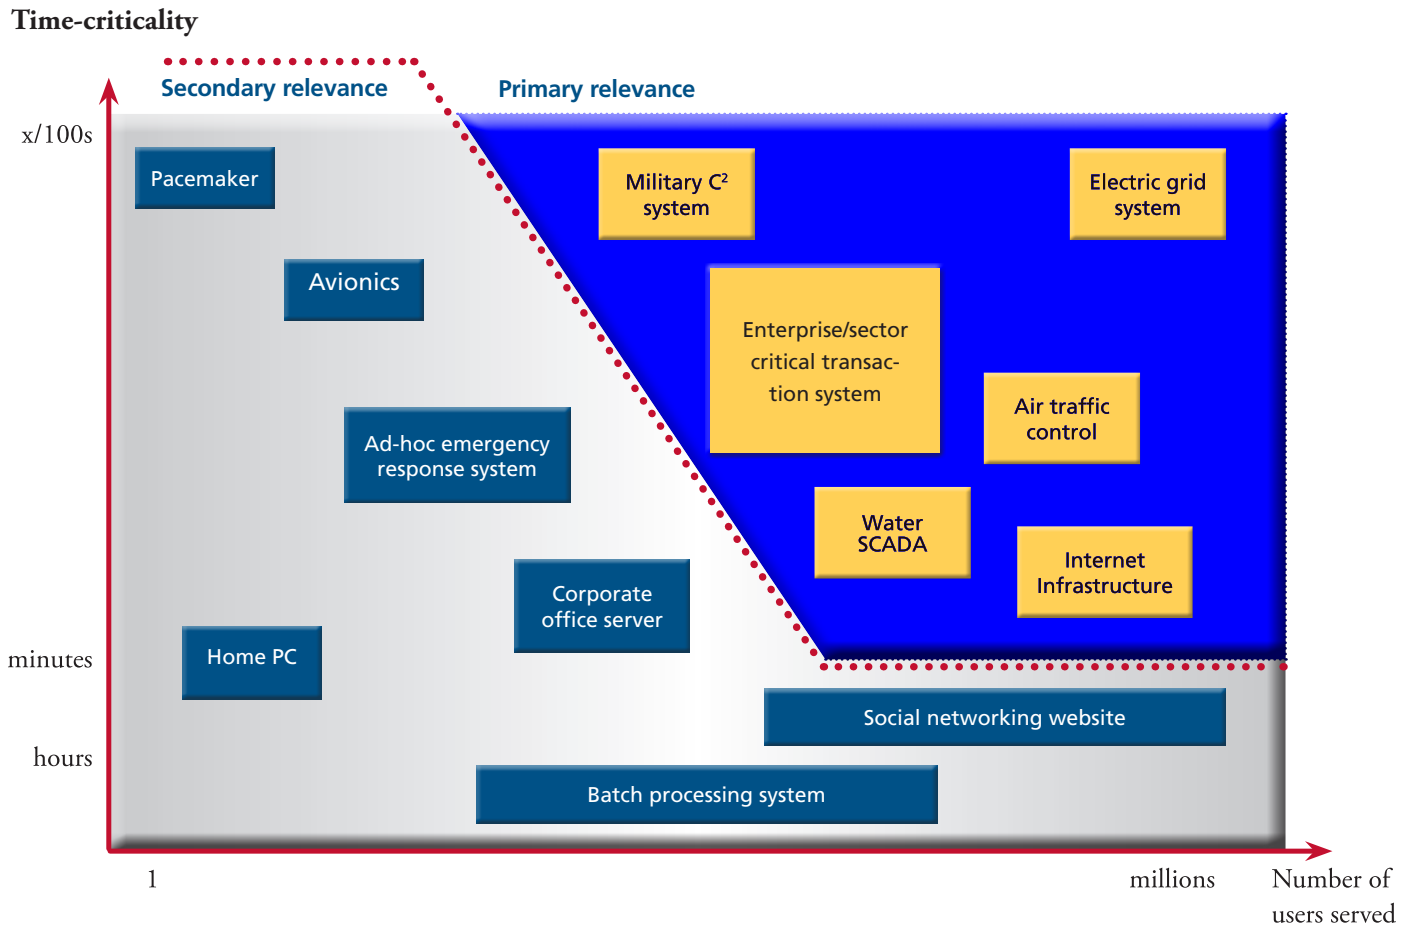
Time-criticality

Secondary relevance

Primary relevance

x/100s

Pacemaker

Military $C^2$ system

Electric grid system

Avionics

Enterprise/sector critical transaction system

Air traffic control

Ad-hoc emergency response system

Water SCADA

Internet Infrastructure

Corporate office server

minutes

Home PC

Social networking website

hours

Batch processing system

1

millions

Number of users served